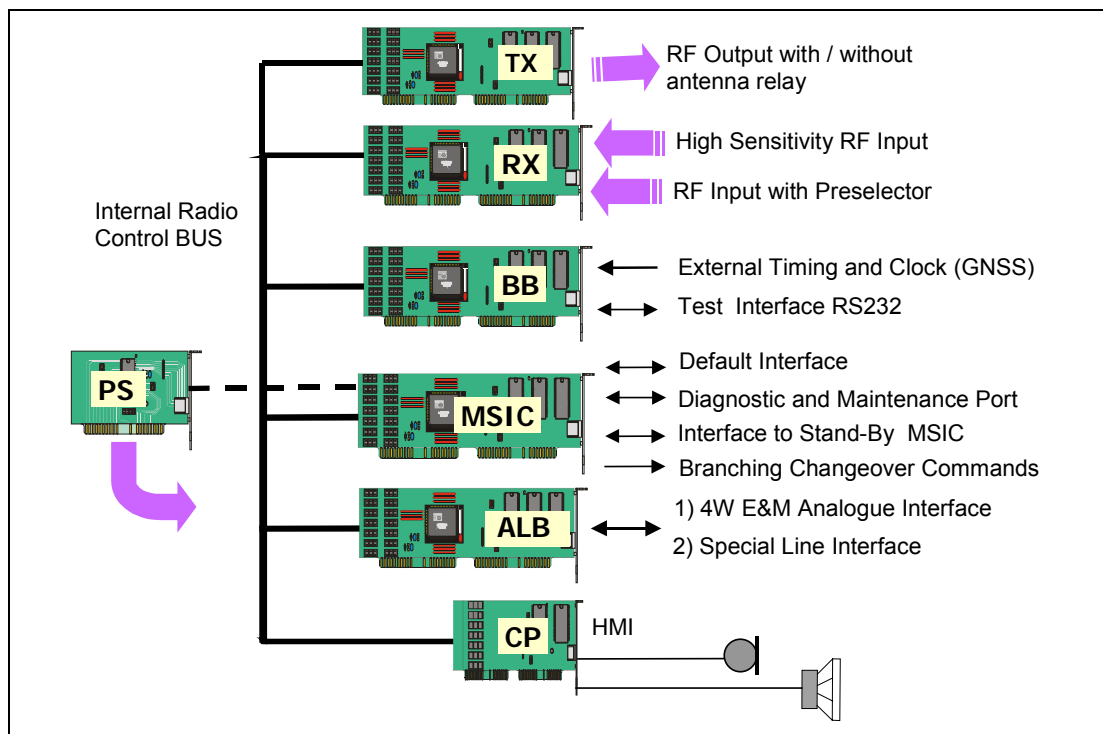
TX
RF Output with / without antenna relay

RX
High Sensitivity RF Input
RF Input with Preselector

Internal Radio Control BUS

BB
External Timing and Clock (GNSS)
Test Interface RS232

PS

MSIC
Default Interface
Diagnostic and Maintenance Port
Interface to Stand-By MSIC
Branching Changeover Commands

ALB
1) 4W E&M Analogue Interface
2) Special Line Interface

CP
HMI